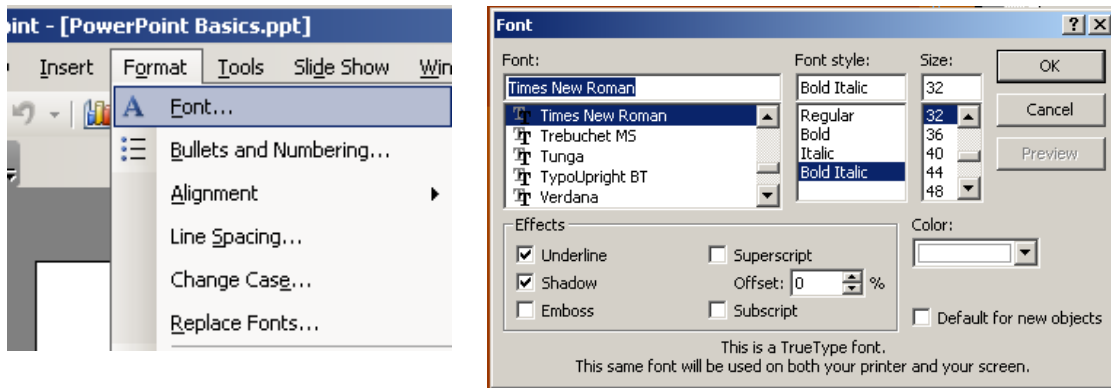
oint - [PowerPoint Basics.ppt]

Insert Format Tools Slide Show Win

Font...
Bullets and Numbering...
Alignment
Line Spacing...
Change Case...
Replace Fonts...

Font

Font:
Times New Roman
Times New Roman
Trebuchet MS
Tunga
TypoUpright BT
Verdana

Font style:
Bold Italic
Regular
Bold
Italic
Bold Italic

Size:
32
32
36
40
44
48

OK
Cancel
Preview

Effects
Underline
Shadow
Emboss
Superscript
Offset: 0 %
Subscript

Color:

Default for new objects

This is a TrueType font.
This same font will be used on both your printer and your screen.